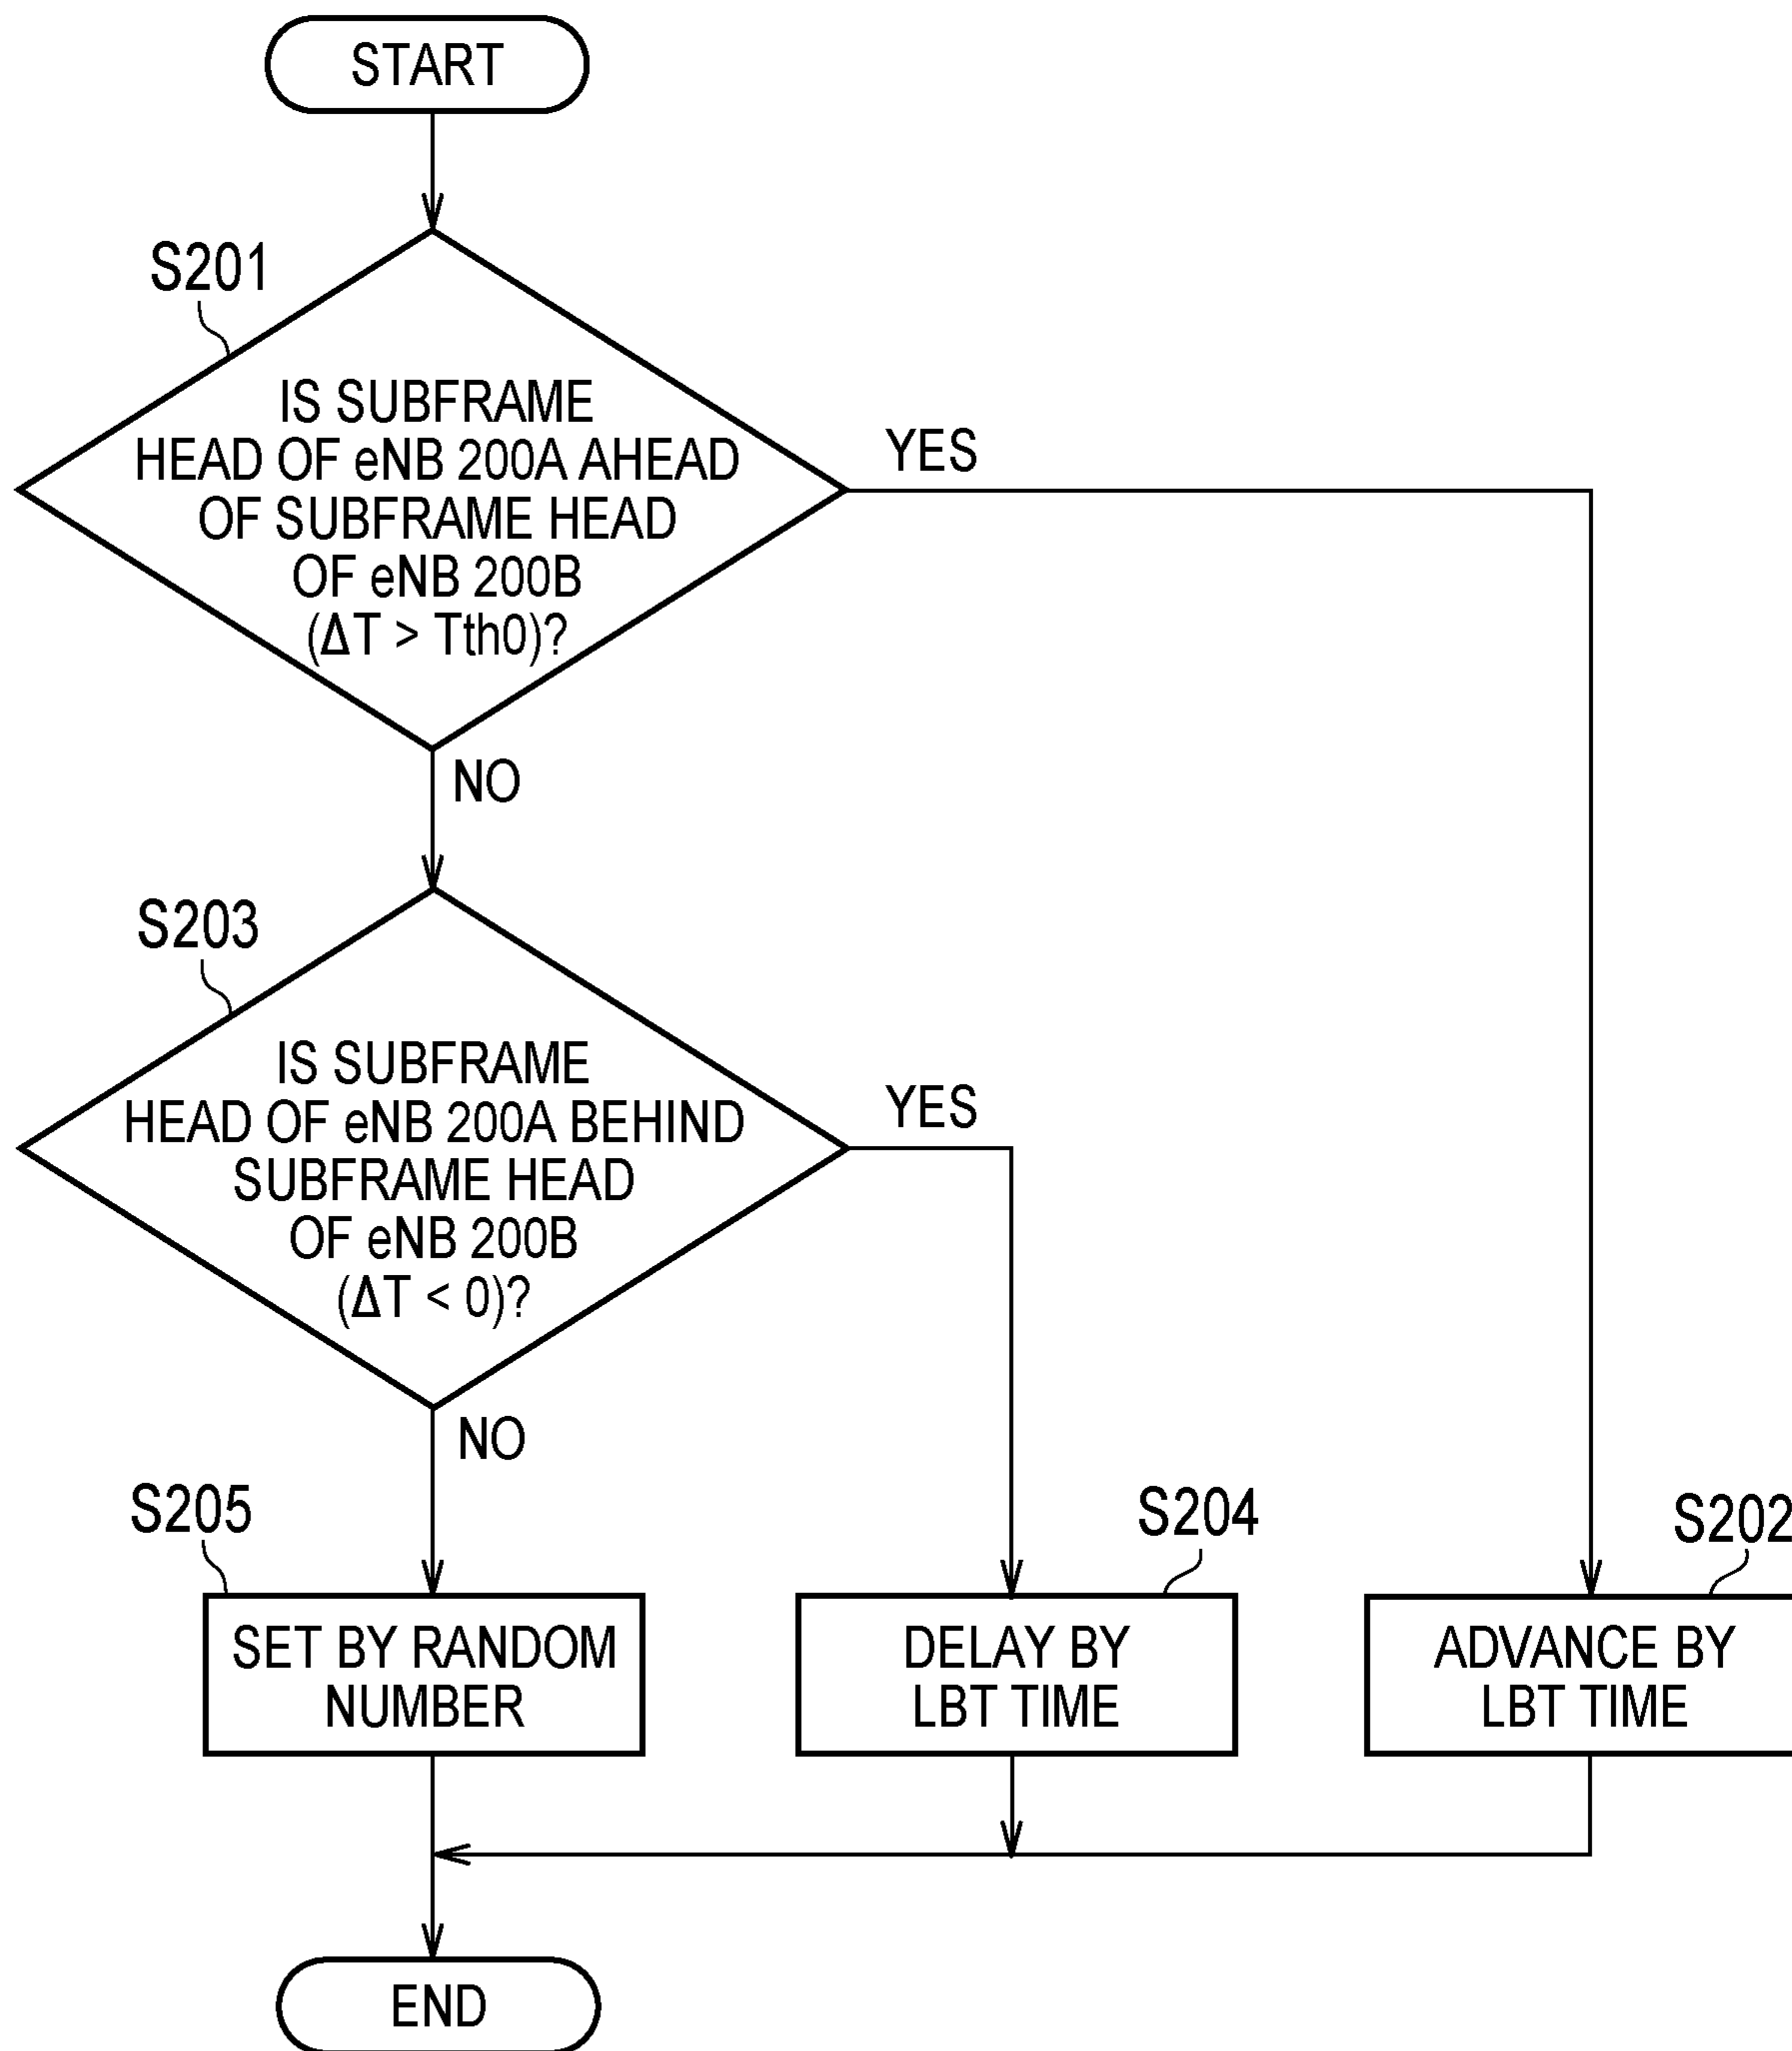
START

S201

IS SUBFRAME HEAD OF eNB 200A AHEAD OF SUBFRAME HEAD OF eNB 200B ($\Delta T > Tth0$)?

YES

NO

S203

IS SUBFRAME HEAD OF eNB 200A BEHIND SUBFRAME HEAD OF eNB 200B ($\Delta T < 0$)?

YES

NO

S205

SET BY RANDOM NUMBER

S204

DELAY BY LBT TIME

S202

ADVANCE BY LBT TIME

END